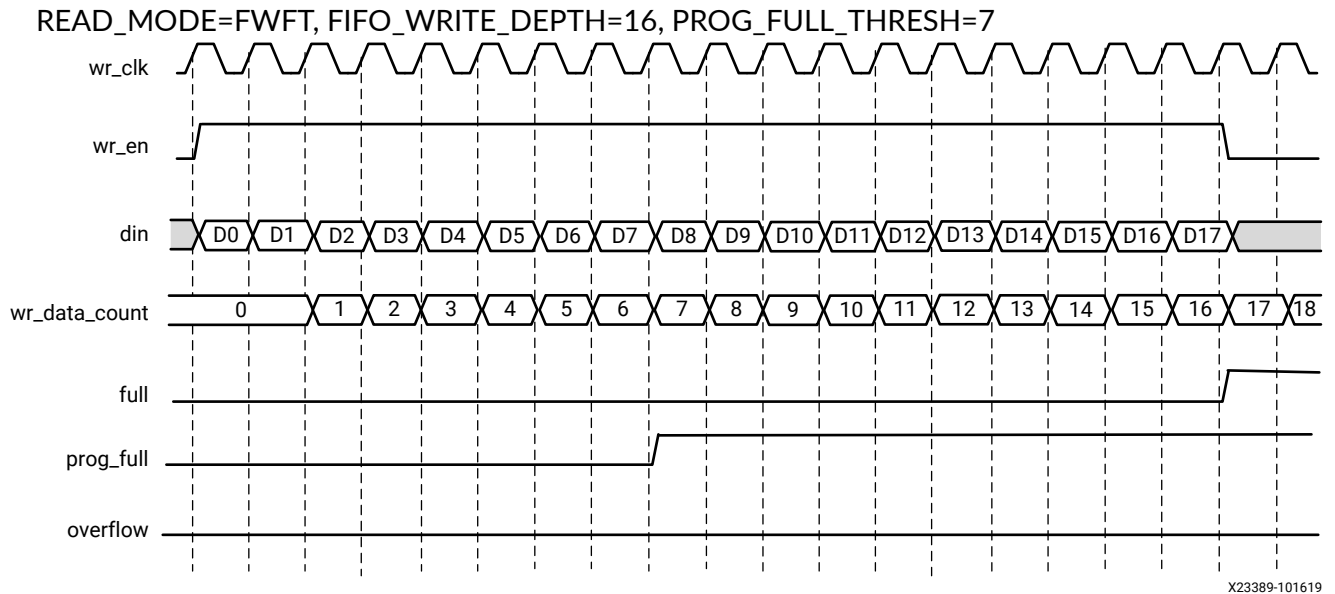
READ_MODE=FWFT, FIFO_WRITE_DEPTH=16, PROG_FULL_THRESH=7

wr_clk

wr_en

din D0 D1 D2 D3 D4 D5 D6 D7 D8 D9 D10 D11 D12 D13 D14 D15 D16 D17

wr_data_count 0 1 2 3 4 5 6 7 8 9 10 11 12 13 14 15 16 17 18

full

prog_full

overflow

X23389-101619